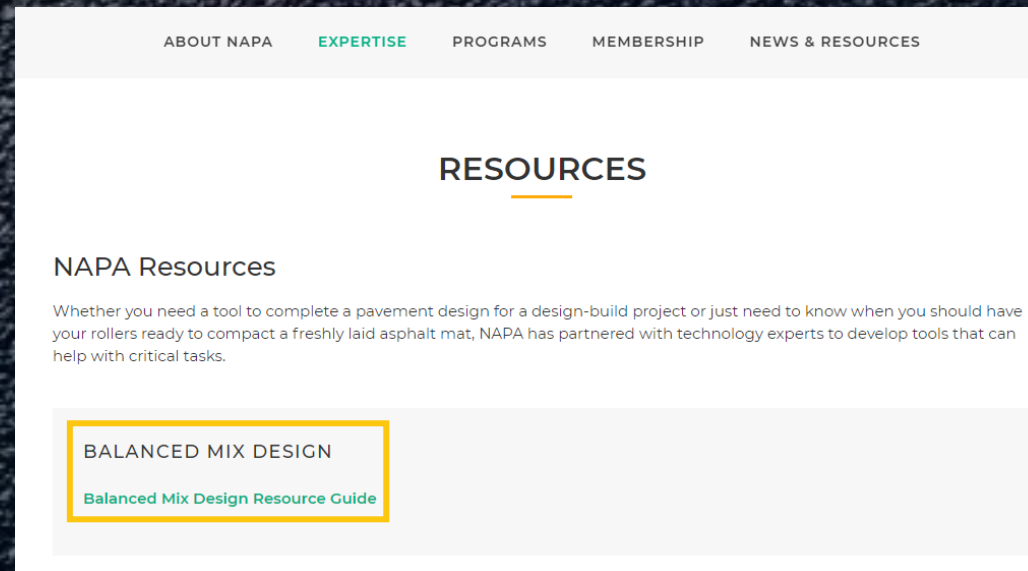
ABOUT NAPA EXPERTISE PROGRAMS MEMBERSHIP NEWS & RESOURCES

RESOURCES

NAPA Resources

Whether you need a tool to complete a pavement design for a design-build project or just need to know when you should have your rollers ready to compact a freshly laid asphalt mat, NAPA has partnered with technology experts to develop tools that can help with critical tasks.

BALANCED MIX DESIGN

Balanced Mix Design Resource Guide